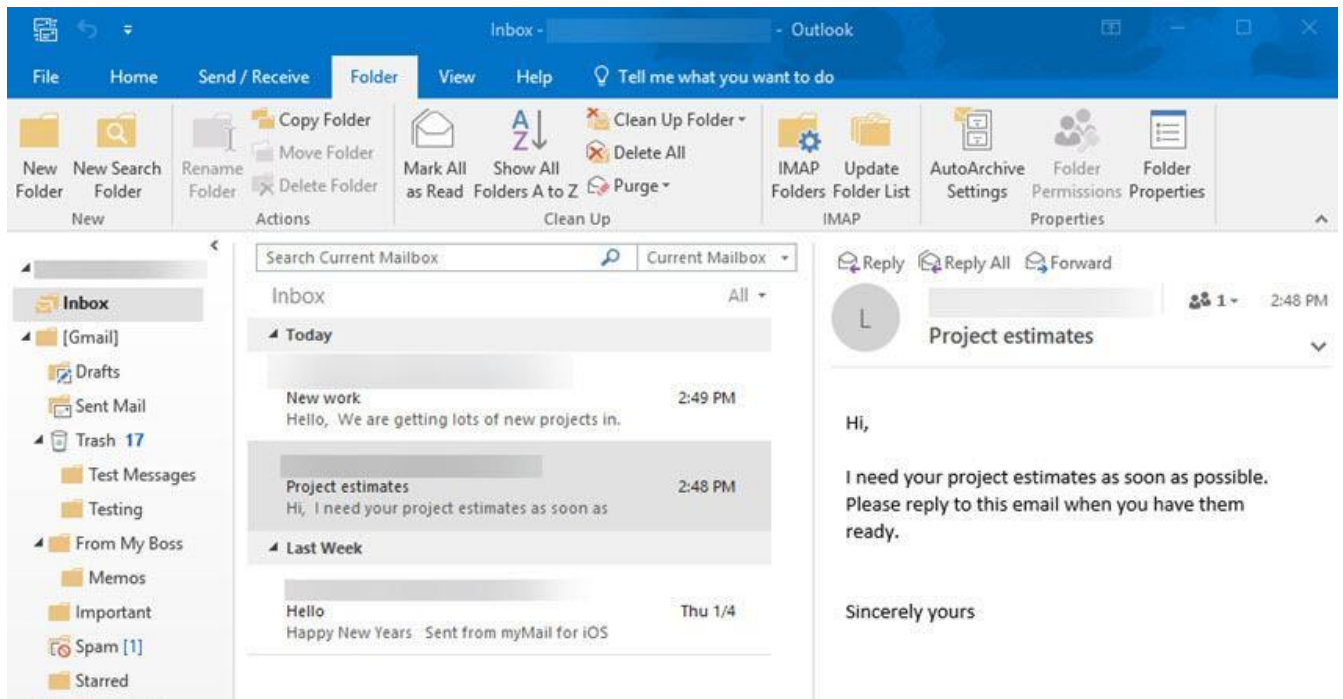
Inbox - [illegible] - Outlook

File Home Send / Receive Folder View Help Tell me what you want to do

New Folder New Search Folder
New

Rename Folder Copy Folder Move Folder Delete Folder
Actions

Mark All as Read Show All Folders A to Z Clean Up Folder Delete All Purge
Clean Up

IMAP Folders Update Folder List
IMAP

AutoArchive Settings Folder Permissions Folder Properties
Properties

Inbox
[Gmail]
Drafts
Sent Mail
Trash 17
Test Messages
Testing
From My Boss
Memos
Important
Spam [1]
Starred

Search Current Mailbox Current Mailbox

Inbox All

Today

New work 2:49 PM
Hello, We are getting lots of new projects in.

Project estimates 2:48 PM
Hi, I need your project estimates as soon as

Last Week

Hello Thu 1/4
Happy New Years Sent from myMail for iOS

Reply Reply All Forward

L
1 2:48 PM
Project estimates

Hi,

I need your project estimates as soon as possible. Please reply to this email when you have them ready.

Sincerely yours